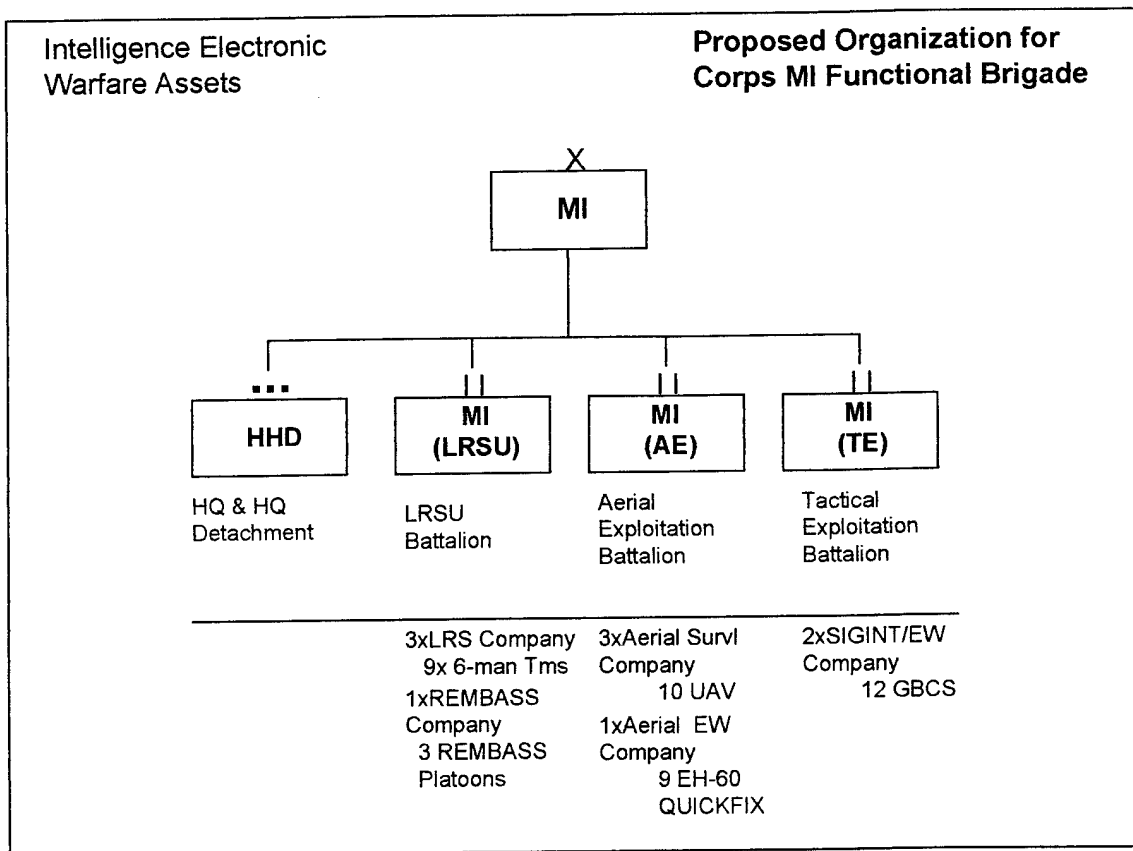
Intelligence Electronic Warfare Assets

Proposed Organization for Corps MI Functional Brigade

X

MI

...

HHD

HQ & HQ Detachment

II

MI (LRSU)

LRSU Battalion

II

MI (AE)

Aerial Exploitation Battalion

II

MI (TE)

Tactical Exploitation Battalion

3xLRS Company
9x 6-man Tms
1xREMBASS Company
3 REMBASS Platoons

3xAerial Survl Company
10 UAV
1xAerial EW Company
9 EH-60 QUICKFIX

2xSIGINT/EW Company
12 GBCS